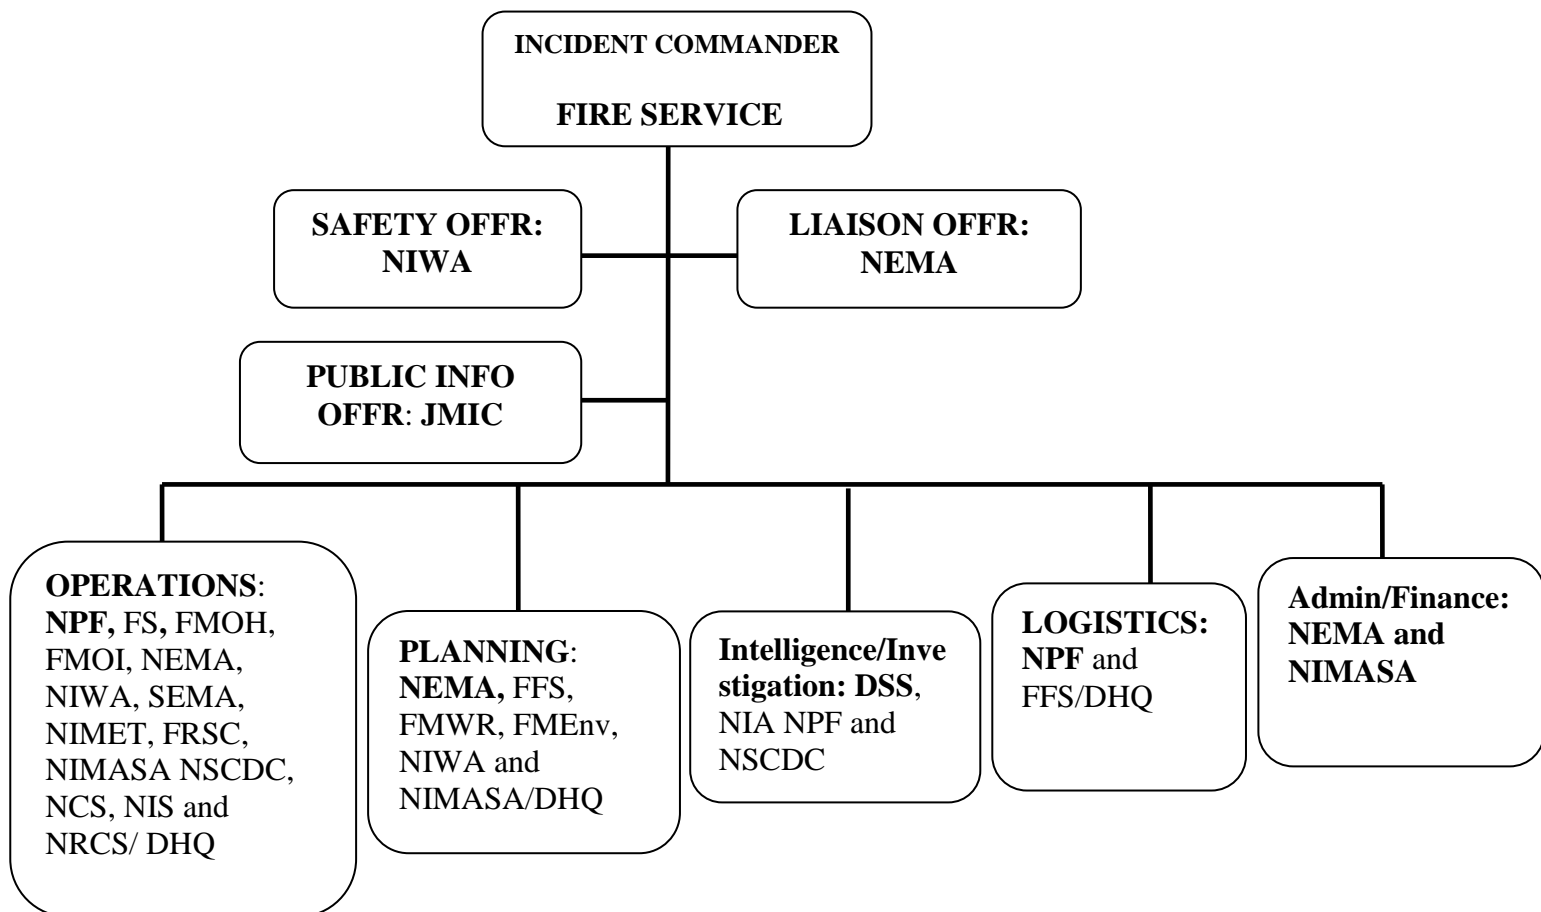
INCIDENT COMMANDER

FIRE SERVICE

SAFETY OFFR: NIWA

LIAISON OFFR: NEMA

PUBLIC INFO OFFR: JMIC

OPERATIONS: NPF, FS, FMOH, FMOI, NEMA, NIWA, SEMA, NIMET, FRSC, NIMASA NSCDC, NCS, NIS and NRCS/ DHQ

PLANNING: NEMA, FFS, FMWR, FMEnv, NIWA and NIMASA/DHQ

Intelligence/Investigation: DSS, NIA NPF and NSCDC

LOGISTICS: NPF and FFS/DHQ

Admin/Finance: NEMA and NIMASA